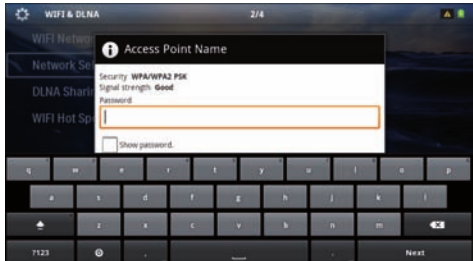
WIFI & DLNA

2/4

WIFI Netw

Network Se

DLNA Sharin

WIFI Hot Sp

Access Point Name

Security: WPA/WPA2 PSK
Signal strength: Good
Password

Show password.

q w e r t y u i o p

a s d f g h j k l

z x c v b n m

?123

Next